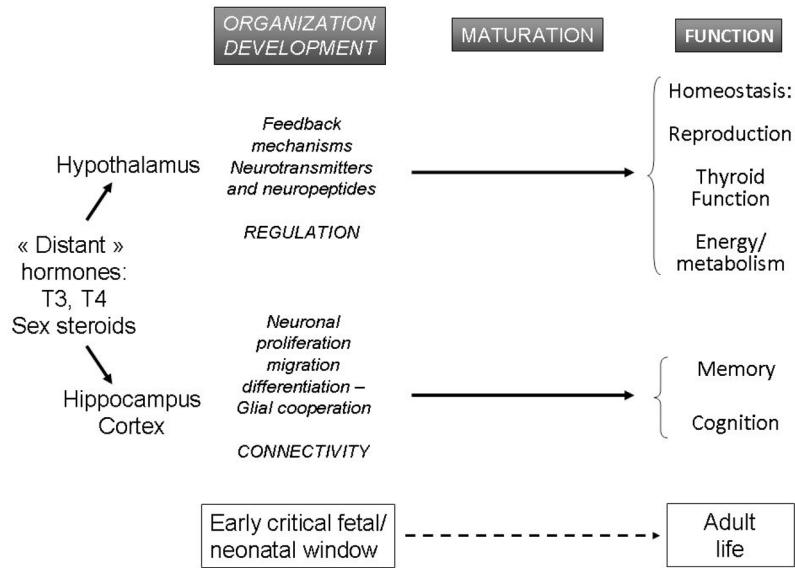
ORGANIZATION DEVELOPMENT

MATURATION

FUNCTION

Hypothalamus

Feedback mechanisms Neurotransmitters and neuropeptides

REGULATION

Homeostasis:

Reproduction

Thyroid Function

Energy/ metabolism

« Distant » hormones: T3, T4 Sex steroids

Hippocampus Cortex

Neuronal proliferation migration differentiation – Glial cooperation

CONNECTIVITY

Memory

Cognition

Early critical fetal/ neonatal window

Adult life